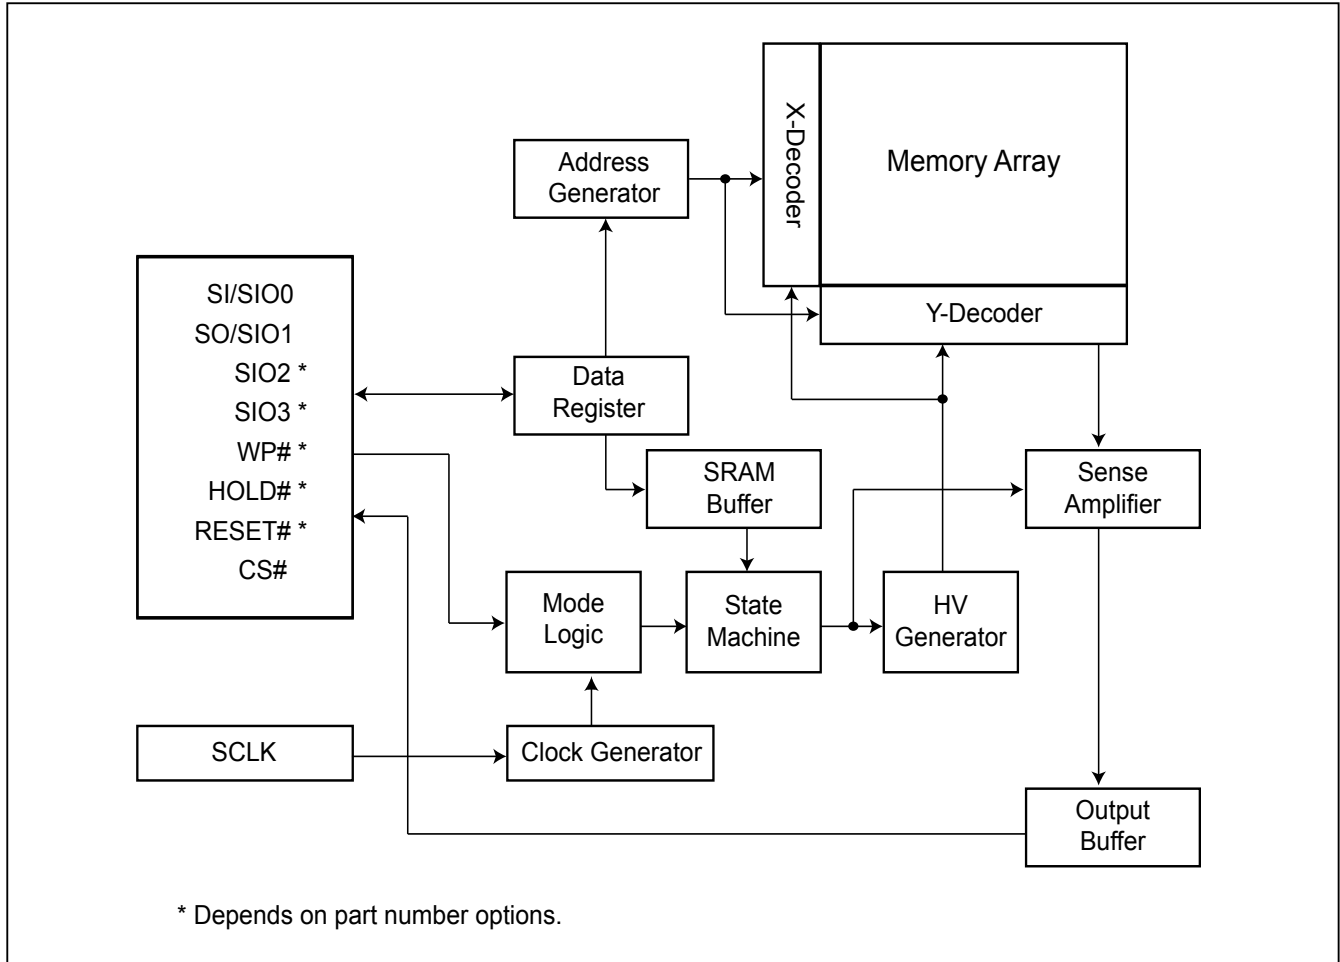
Address Generator

X-Decoder

Memory Array

Y-Decoder

SI/SIO0
SO/SIO1
SIO2 *
SIO3 *
WP# *
HOLD# *
RESET# *
CS#

Data Register

SRAM Buffer

Sense Amplifier

Mode Logic

State Machine

HV Generator

SCLK

Clock Generator

Output Buffer

* Depends on part number options.